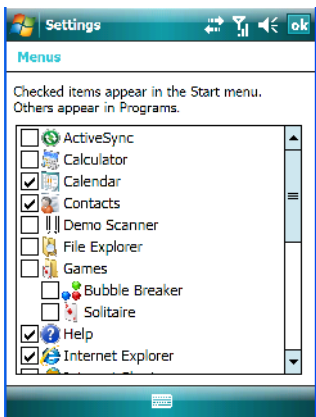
Settings

ok

Menus

Checked items appear in the Start menu. Others appear in Programs.

ActiveSync
Calculator
Calendar
Contacts
Demo Scanner
File Explorer
Games
Bubble Breaker
Solitaire
Help
Internet Explorer